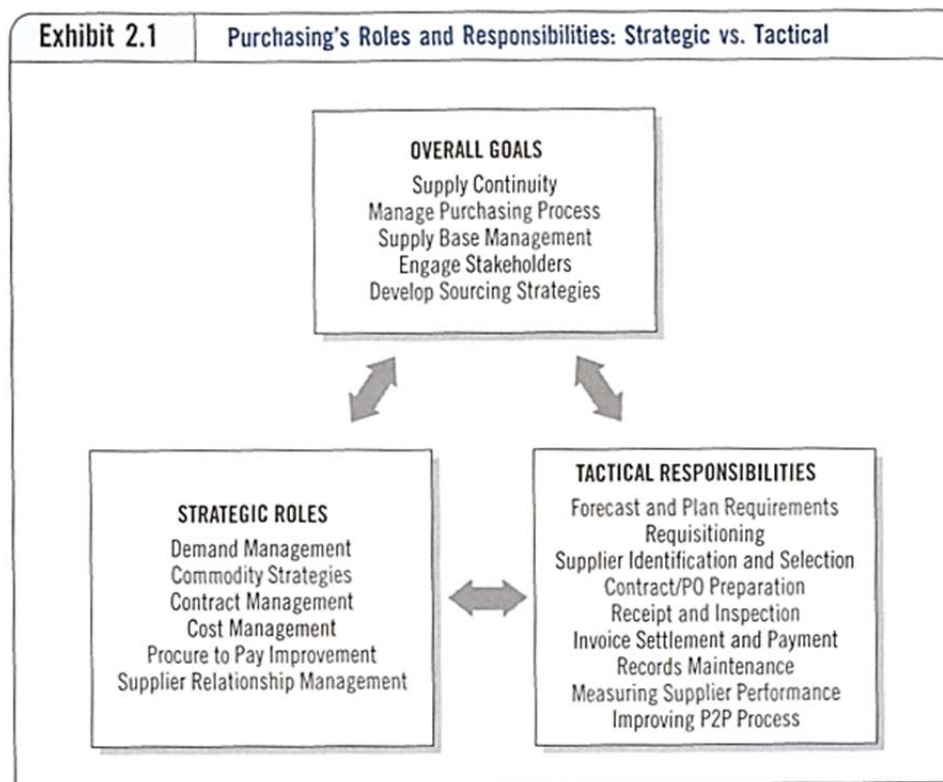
Exhibit 2.1

Purchasing's Roles and Responsibilities: Strategic vs. Tactical

OVERALL GOALS
Supply Continuity
Manage Purchasing Process
Supply Base Management
Engage Stakeholders
Develop Sourcing Strategies

STRATEGIC ROLES
Demand Management
Commodity Strategies
Contract Management
Cost Management
Procure to Pay Improvement
Supplier Relationship Management

TACTICAL RESPONSIBILITIES
Forecast and Plan Requirements
Requisitioning
Supplier Identification and Selection
Contract/PO Preparation
Receipt and Inspection
Invoice Settlement and Payment
Records Maintenance
Measuring Supplier Performance
Improving P2P Process